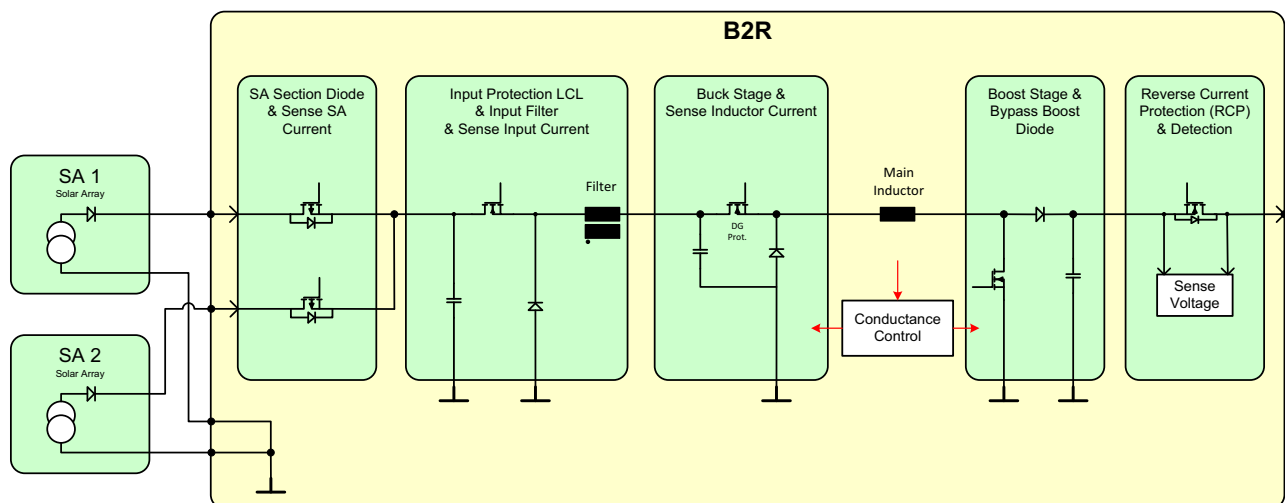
B2R

SA Section Diode & Sense SA Current

Input Protection LCL & Input Filter & Sense Input Current

Buck Stage & Sense Inductor Current

Boost Stage & Bypass Boost Diode

Reverse Current Protection (RCP) & Detection

SA 1
Solar Array

SA 2
Solar Array

Filter

DG Prot.

Main Inductor

Conductance Control

Sense Voltage